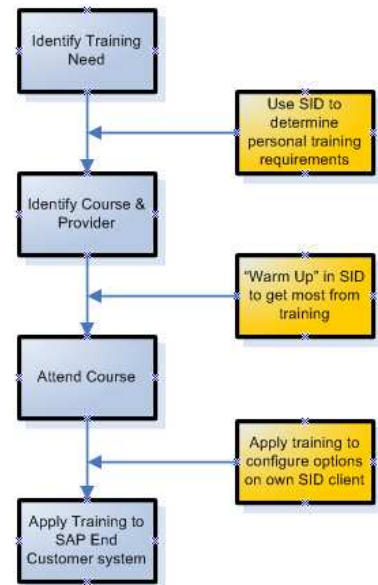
Identify Training Need

Use SID to determine personal training requirements

Identify Course & Provider

"Warm Up" in SID to get most from training

Attend Course

Apply training to configure options on own SID client

Apply Training to SAP End Customer system